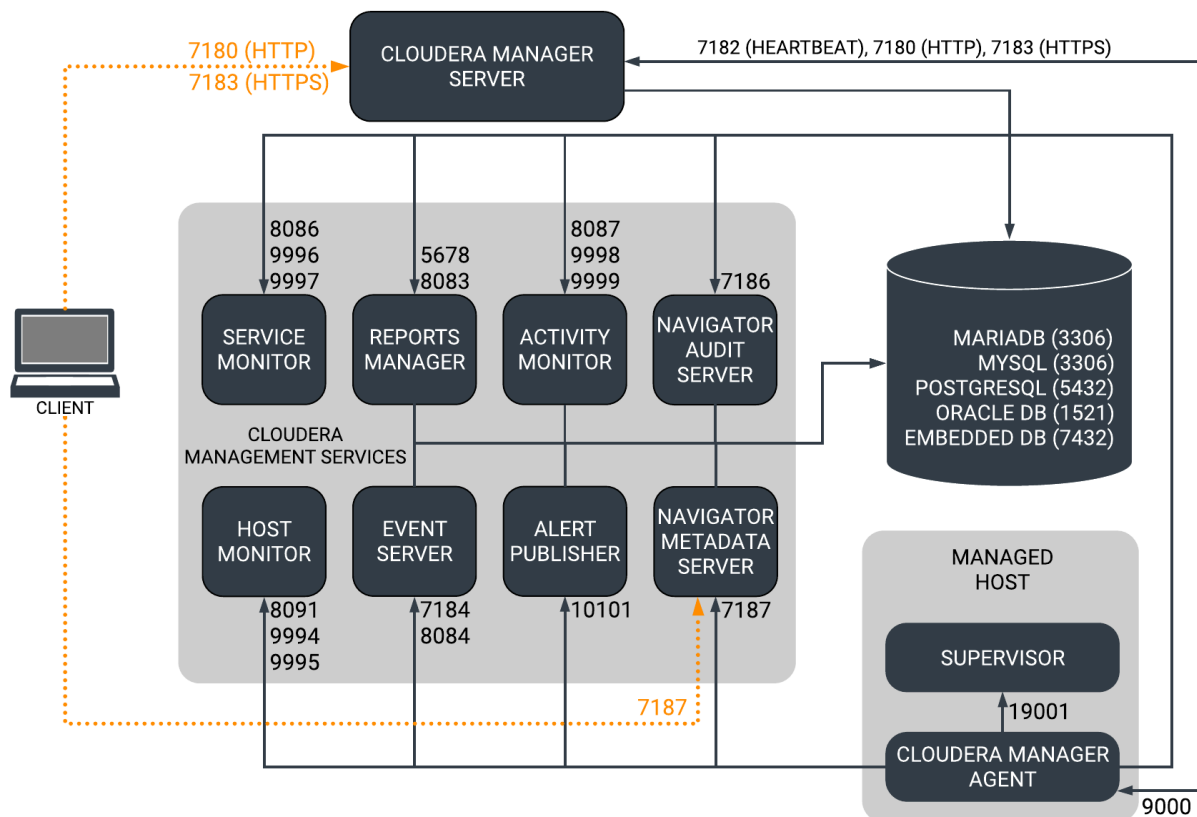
7180 (HTTP)
7183 (HTTPS)

CLOUDERA MANAGER SERVER

7182 (HEARTBEAT), 7180 (HTTP), 7183 (HTTPS)

8086
9996
9997

5678
8083

8087
9998
9999

7186

SERVICE MONITOR

REPORTS MANAGER

ACTIVITY MONITOR

NAVIGATOR AUDIT SERVER

MARIADB (3306)
MYSQL (3306)
POSTGRESQL (5432)
ORACLE DB (1521)
EMBEDDED DB (7432)

CLIENT

CLOUDERA MANAGEMENT SERVICES

HOST MONITOR

EVENT SERVER

ALERT PUBLISHER

NAVIGATOR METADATA SERVER

MANAGED HOST

8091
9994
9995

7184
8084

10101

7187

SUPERVISOR

7187

19001

CLOUDERA MANAGER AGENT

9000